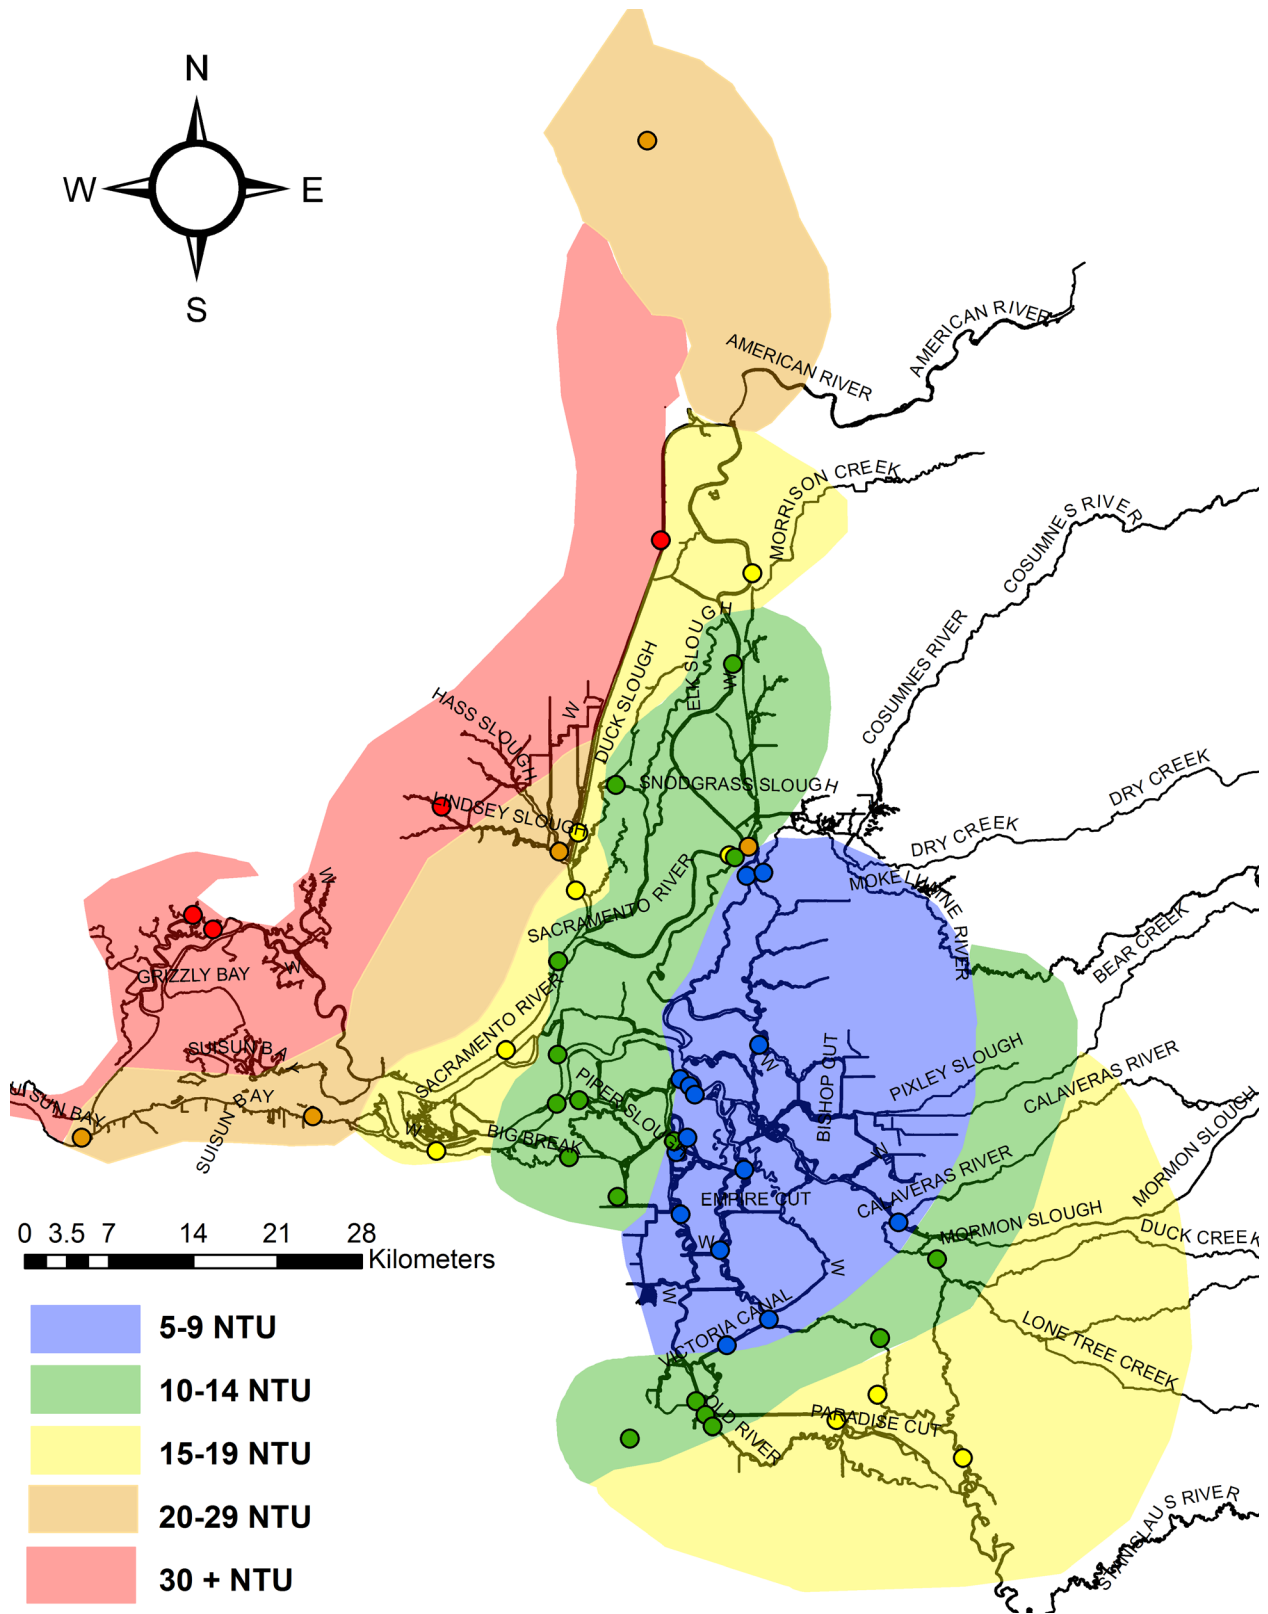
N
W
E
S

AMERICAN RIVER
AMERICAN RIVER
MORRISON CREEK
COSUMNES RIVER
COSUMNES RIVER
ELK SLOUGH
DUCK SLOUGH
HASS SLOUGH
SNODGRASS SLOUGH
DRY CREEK
DRY CREEK
LINDSEY SLOUGH
MOKELUMNE RIVER
BEAR CREEK
SACRAMENTO RIVER
GRIZZLY BAY
SACRAMENTO RIVER
BISHOP CUT
PIXLEY SLOUGH
CALAVERAS RIVER
SUISUN BAY
SUISUN BAY
SUISUN BAY
PIPER SLOUGH
BIG BREAK
CALAVERAS RIVER
MORMON SLOUGH
EMPIRE CUT
MORMON SLOUGH
DUCK CREEK
VICTORIA CANAL
LONE TREE CREEK
OLD RIVER
PARADISE CUT
STANISLAUS RIVER
W

0 3.5 7 14 21 28
Kilometers

5-9 NTU
10-14 NTU
15-19 NTU
20-29 NTU
30 + NTU